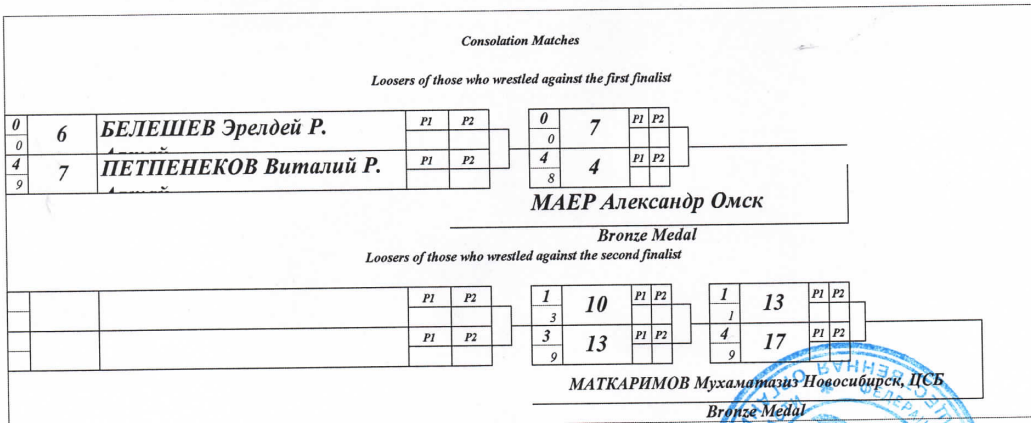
Consolation Matches

Loosers of those who wrestled against the first finalist

| 0 | 6 | БЕЛЕШЕВ Эрелдей Р. | P1 | P2 |
|---|---|---|---|---|
| 0 | | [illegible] | | |
| 4 | 7 | ПЕТПЕНЕКОВ Виталий Р. | P1 | P2 |
| 9 | | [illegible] | | |

| 0 | 7 | P1 | P2 |
|---|---|---|---|
| 0 | | | |
| 4 | 4 | P1 | P2 |
| 8 | | | |

МАЕР Александр Омск

Bronze Medal

Loosers of those who wrestled against the second finalist

| | | | P1 | P2 |
|---|---|---|---|---|
| | | | | |
| | | | P1 | P2 |
| | | | | |

| 1 | 10 | P1 | P2 |
|---|---|---|---|
| 3 | | | |
| 3 | 13 | P1 | P2 |
| 9 | | | |

| 1 | 13 | P1 | P2 |
|---|---|---|---|
| 1 | | | |
| 4 | 17 | P1 | P2 |
| 9 | | | |

МАТКАРИМОВ Мухаматазиз Новосибирск, ЦСБ

Bronze Medal